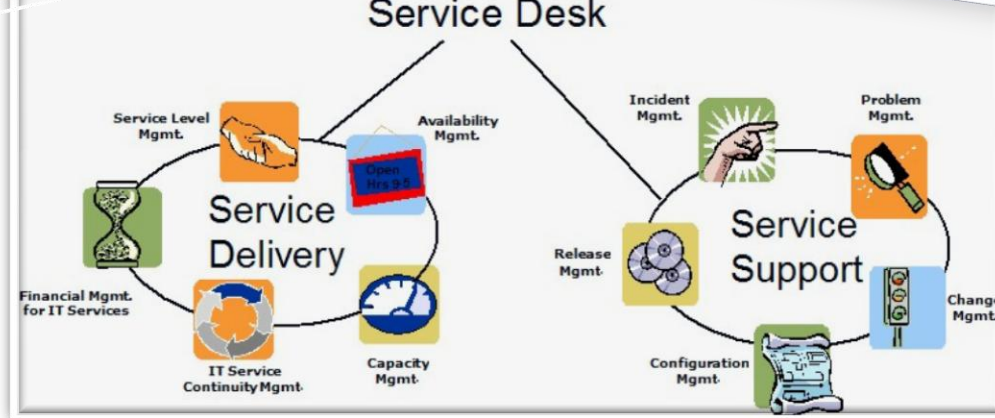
Service Desk

Service Level Mgmt.

Availability Mgmt.

Open Hrs 9-5

Service Delivery

Financial Mgmt. for IT Services

IT Service Continuity Mgmt.

Capacity Mgmt.

Incident Mgmt.

Problem Mgmt.

Release Mgmt.

Service Support

Change Mgmt.

Configuration Mgmt.